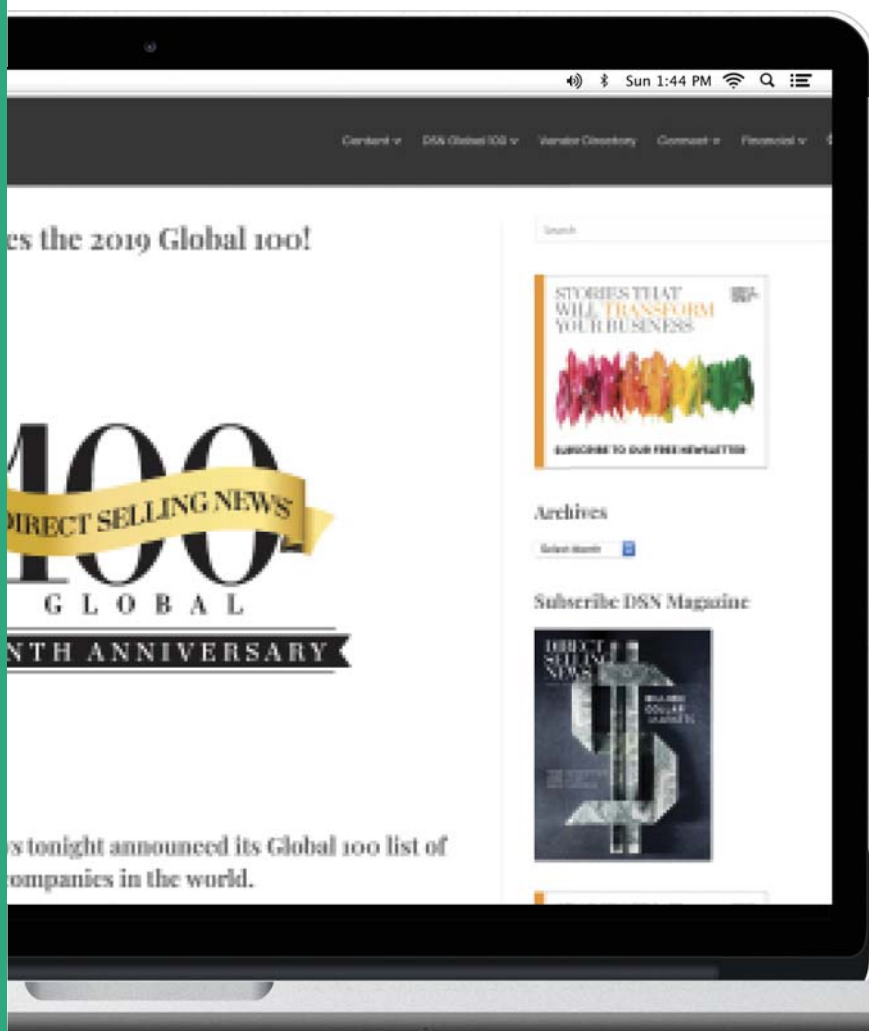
Sun 1:44 PM

Content ∨ DSN Global 100 ∨ Vendor Directory Connect ∨ Financial ∨

es the 2019 Global 100!

Search

STORIES THAT WILL TRANSFORM YOUR BUSINESS

SUBSCRIBE TO OUR FREE NEWSLETTER

100

DIRECT SELLING NEWS

G L O B A L

NTH ANNIVERSARY

Archives

Select Month

Subscribe DSN Magazine

DIRECT SELLING NEWS

s tonight announced its Global 100 list of ompanies in the world.